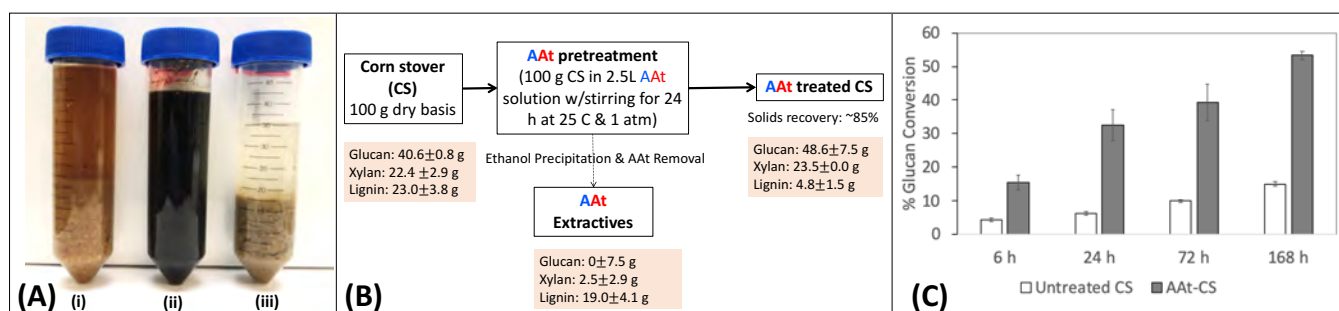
(A) (i) (ii) (iii)

(B)

Corn stover (CS) 100 g dry basis

Glucan: 40.6$\pm$0.8 g
Xylan: 22.4 $\pm$2.9 g
Lignin: 23.0$\pm$3.8 g

AAt pretreatment (100 g CS in 2.5L AAt solution w/stirring for 24 h at 25 C & 1 atm)

Ethanol Precipitation & AAt Removal

AAt Extractives

Glucan: 0$\pm$7.5 g
Xylan: 2.5$\pm$2.9 g
Lignin: 19.0$\pm$4.1 g

AAt treated CS

Solids recovery: ~85%

Glucan: 48.6$\pm$7.5 g
Xylan: 23.5$\pm$0.0 g
Lignin: 4.8$\pm$1.5 g

(C)

% Glucan Conversion

60
50
40
30
20
10
0

6 h
24 h
72 h
168 h

Untreated CS
AAt-CS